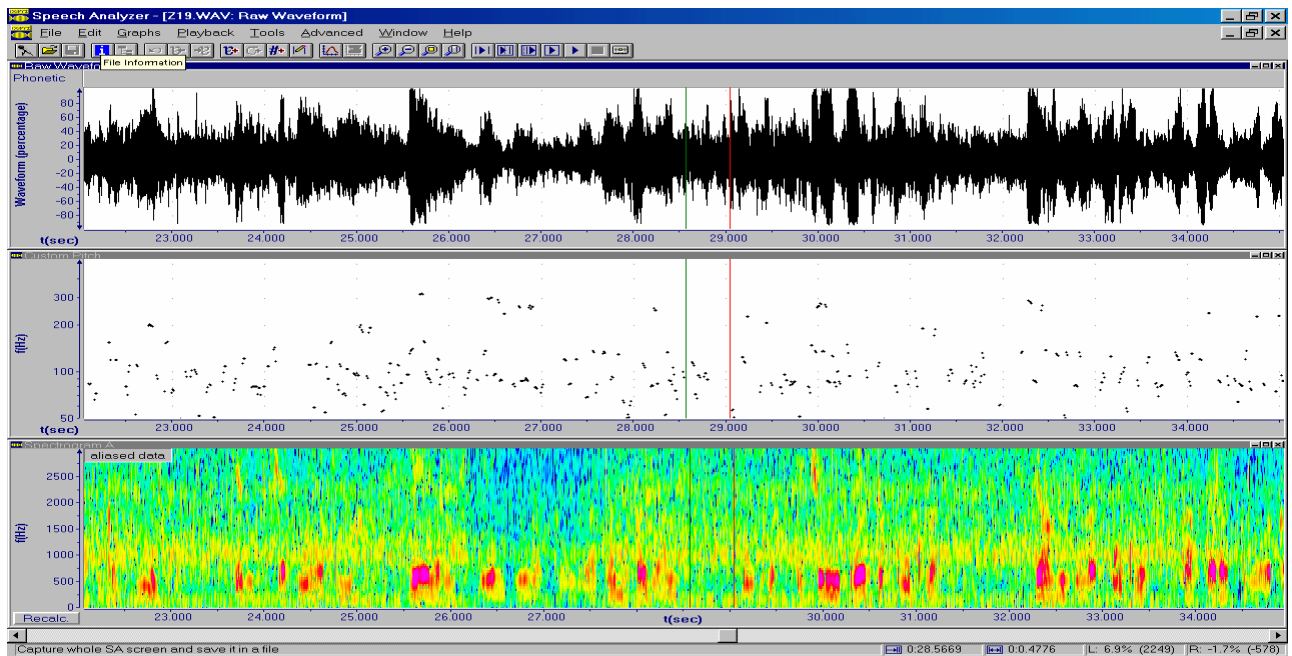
Speech Analyzer - [Z19.WAV: Raw Waveform]
File Edit Graphs Playback Tools Advanced Window Help
File Information
Raw Wavefo
Phonetic
Waveform (percentage)
80
60
40
20
0
-20
-40
-60
-80
t(sec) 23.000 24.000 25.000 26.000 27.000 28.000 29.000 30.000 31.000 32.000 33.000 34.000
Custom Pitch
f(Hz)
300
200
100
50
t(sec) 23.000 24.000 25.000 26.000 27.000 28.000 29.000 30.000 31.000 32.000 33.000 34.000
Spectrogram A
aliased data
f(Hz)
2500
2000
1500
1000
500
0
Recalc.
23.000 24.000 25.000 26.000 27.000 t(sec) 30.000 31.000 32.000 33.000 34.000
Capture whole SA screen and save it in a file
0:28.5669
0:0.4776
L: 6.9% (2249)
R: -1.7% (-578)